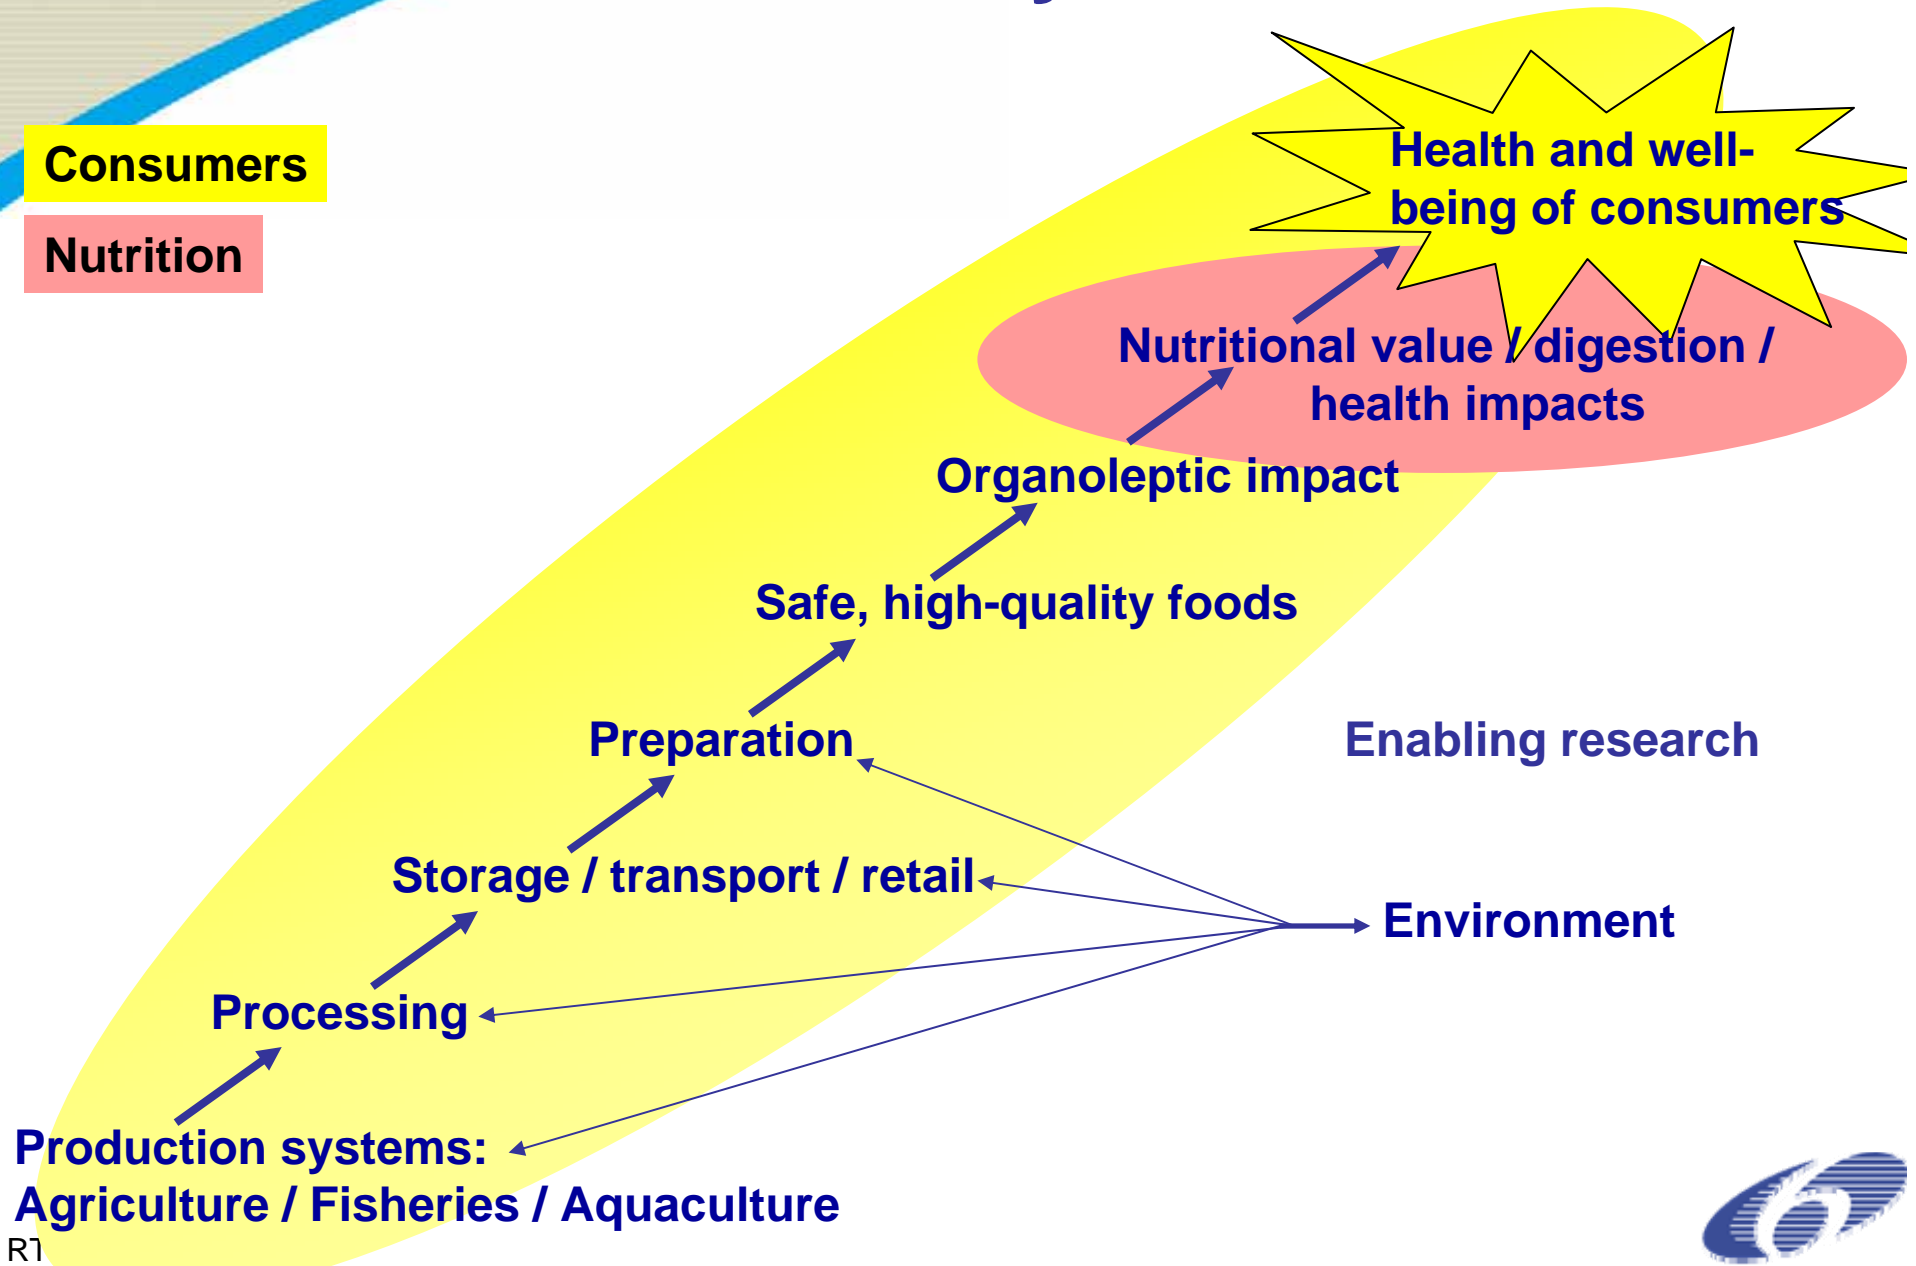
Consumers

Nutrition

Health and well-being of consumers

Nutritional value / digestion / health impacts

Organoleptic impact

Safe, high-quality foods

Preparation

Enabling research

Storage / transport / retail

Environment

Processing

Production systems:
Agriculture / Fisheries / Aquaculture

RT